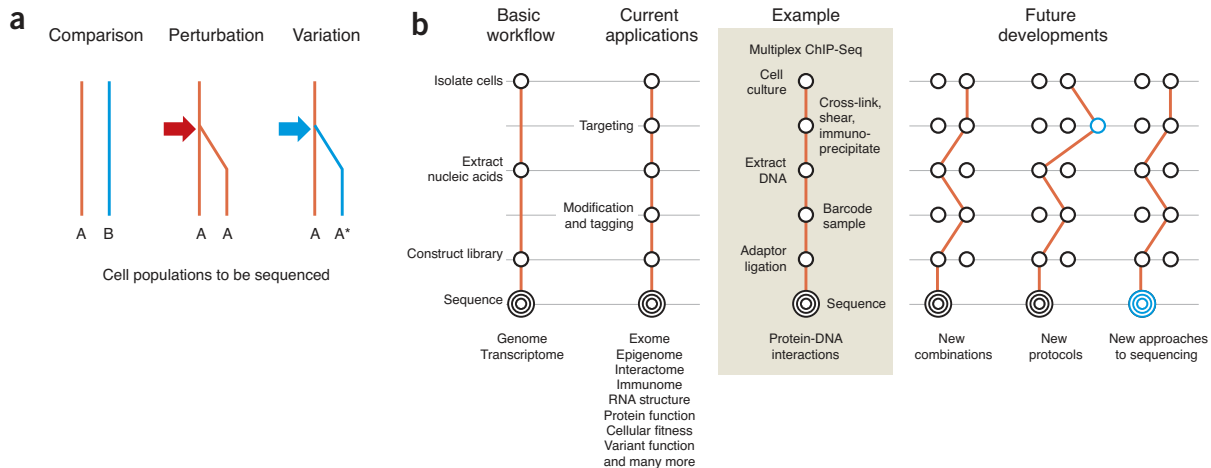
a

Comparison Perturbation Variation

A B A A A A*

Cell populations to be sequenced

b

Basic workflow

Current applications

Example

Future developments

Isolate cells

Targeting

Extract nucleic acids

Modification and tagging

Construct library

Sequence

Genome Transcriptome

Exome Epigenome Interactome Immunome RNA structure Protein function Cellular fitness Variant function and many more

Multiplex ChIP-Seq

Cell culture

Cross-link, shear, immunoprecipitate

Extract DNA

Barcode sample

Adaptor ligation

Sequence

Protein-DNA interactions

New combinations

New protocols

New approaches to sequencing